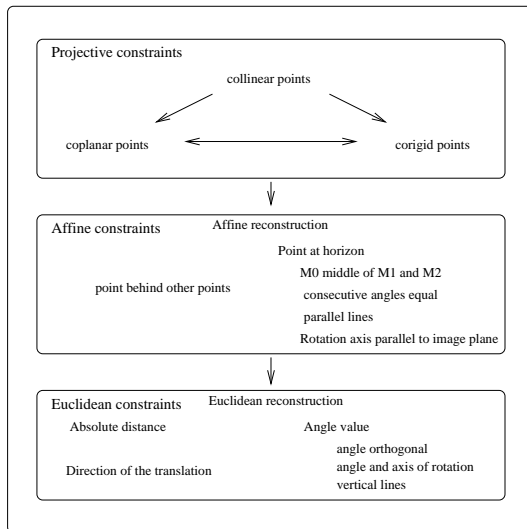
Projective constraints

collinear points

coplanar points

corigid points

Affine constraints

Affine reconstruction

Point at horizon

M0 middle of M1 and M2

point behind other points

consecutive angles equal

parallel lines

Rotation axis parallel to image plane

Euclidean constraints

Euclidean reconstruction

Absolute distance

Angle value

angle orthogonal

Direction of the translation

angle and axis of rotation

vertical lines